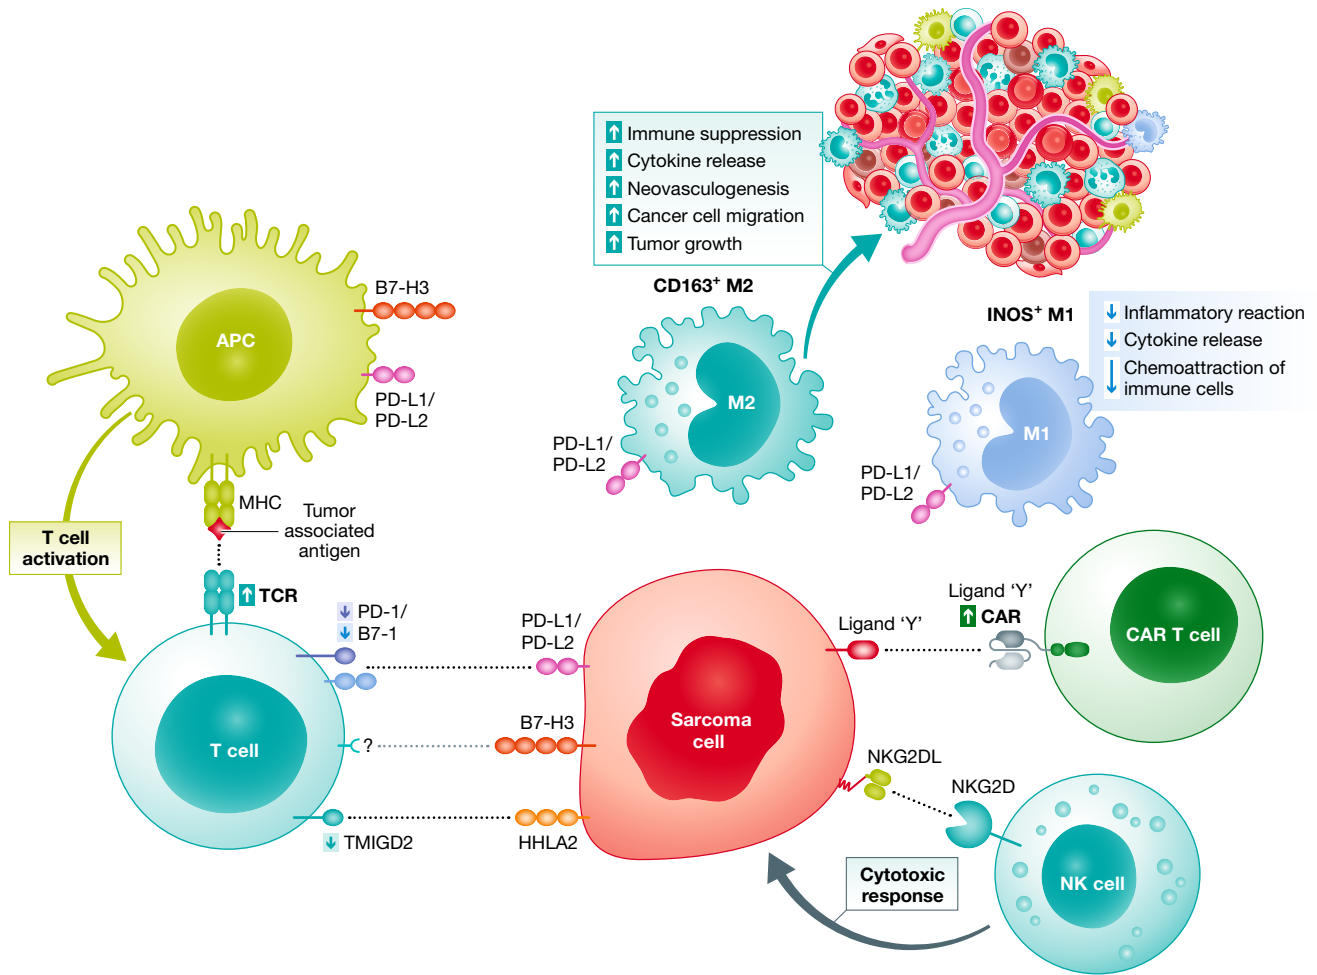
↑ Immune suppression
↑ Cytokine release
↑ Neovasculogenesis
↑ Cancer cell migration
↑ Tumor growth

CD163$^+$ M2

INOS$^+$ M1

↓ Inflammatory reaction
↓ Cytokine release
↓ Chemoattraction of immune cells

APC

B7-H3

PD-L1/
PD-L2

M2

PD-L1/
PD-L2

M1

PD-L1/
PD-L2

MHC

Tumor associated antigen

T cell activation

↑ TCR

↓ PD-1/
↓ B7-1

PD-L1/
PD-L2

Ligand 'Y'

Ligand 'Y'
↑ CAR

CAR T cell

T cell

?

B7-H3

Sarcoma cell

NKG2DL

NKG2D

↓ TMIGD2

HHLA2

Cytotoxic response

NK cell